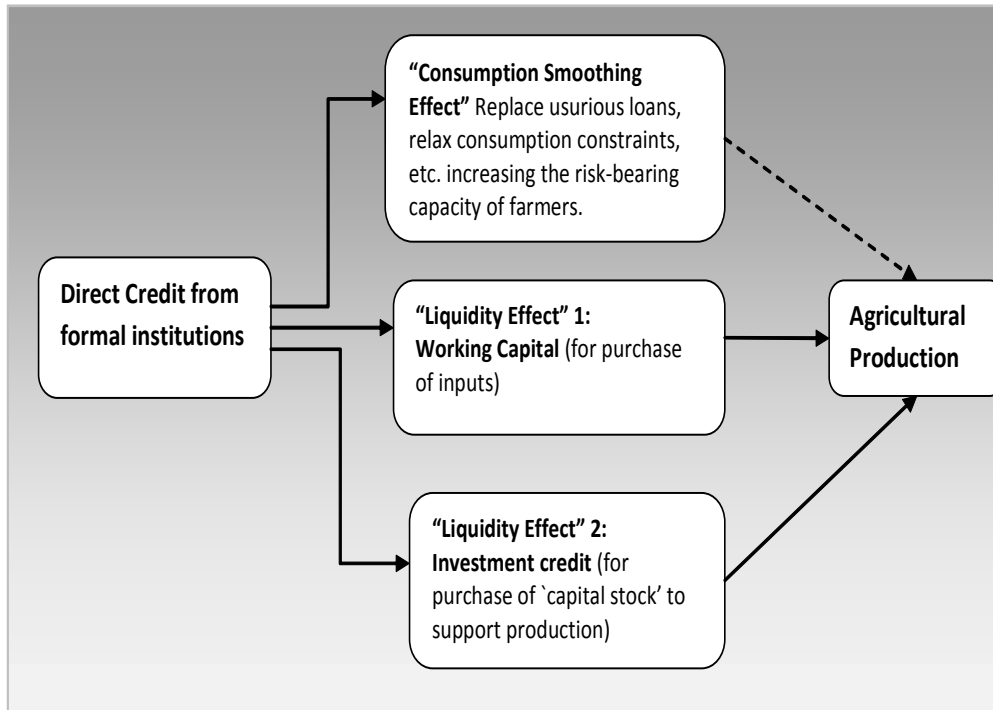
Direct Credit from formal institutions

"Consumption Smoothing Effect" Replace usurious loans, relax consumption constraints, etc. increasing the risk-bearing capacity of farmers.

"Liquidity Effect" 1: Working Capital (for purchase of inputs)

"Liquidity Effect" 2: Investment credit (for purchase of `capital stock' to support production)

Agricultural Production